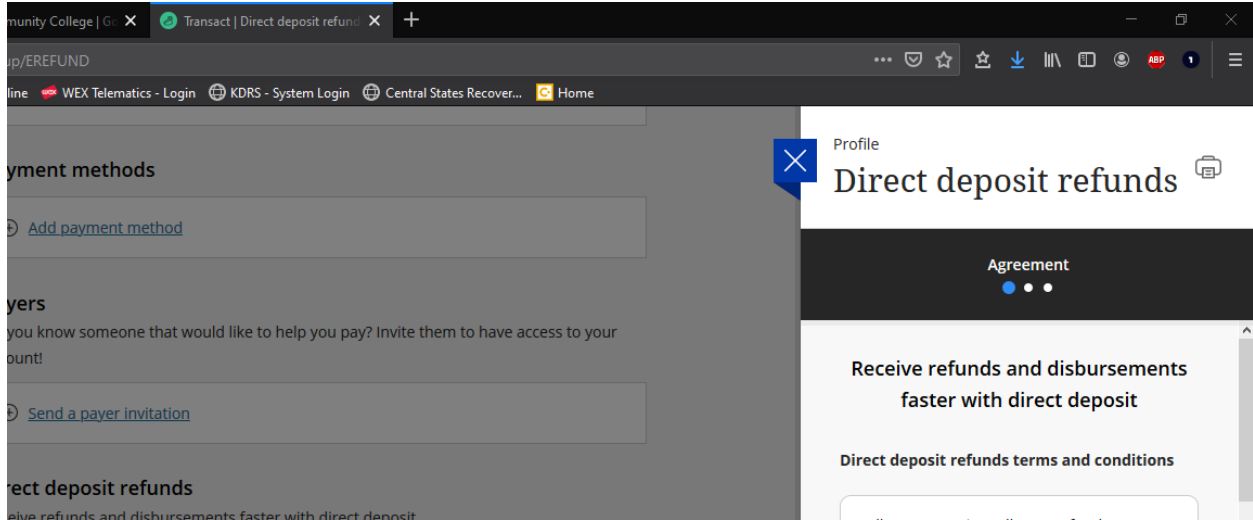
munity College | Ge ✕
Transact | Direct deposit refund ✕
+
up/EREFUND
line WEX Telematics - Login KDRS - System Login Central States Recover... Home
yment methods
Add payment method
yers
you know someone that would like to help you pay? Invite them to have access to your ount!
Send a payer invitation
rect deposit refunds
eive refunds and disbursements faster with direct deposit
Profile
Direct deposit refunds
Agreement
Receive refunds and disbursements faster with direct deposit
Direct deposit refunds terms and conditions
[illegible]